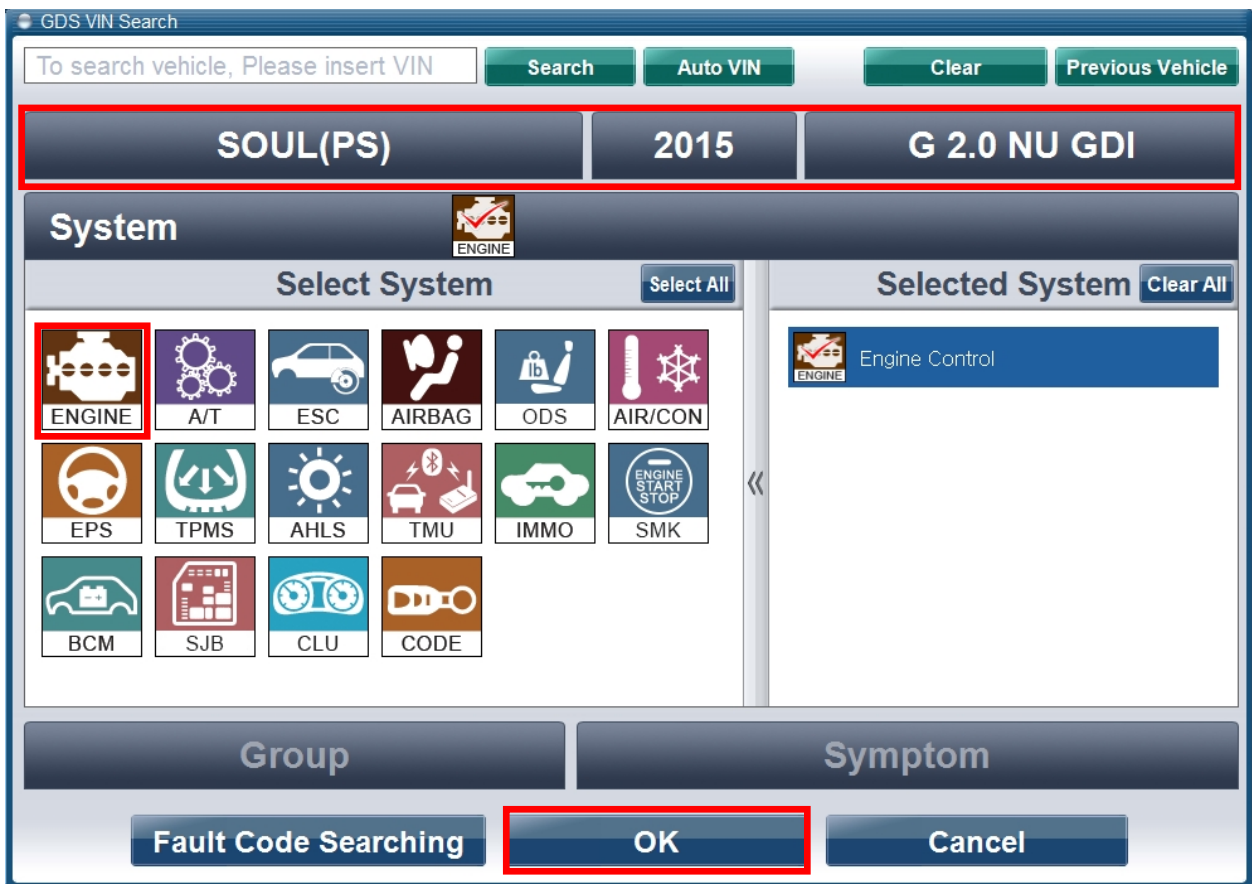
GDS VIN Search

To search vehicle, Please insert VIN

Search Auto VIN Clear Previous Vehicle

SOUL(PS) 2015 G 2.0 NU GDI

System ENGINE

Select System Select All

ENGINE A/T ESC AIRBAG ODS AIR/CON
EPS TPMS AHLS TMU IMMO SMK
BCM SJB CLU CODE

ENGINE START STOP

lb

«

Selected System Clear All

ENGINE Engine Control

Group Symptom

Fault Code Searching OK Cancel